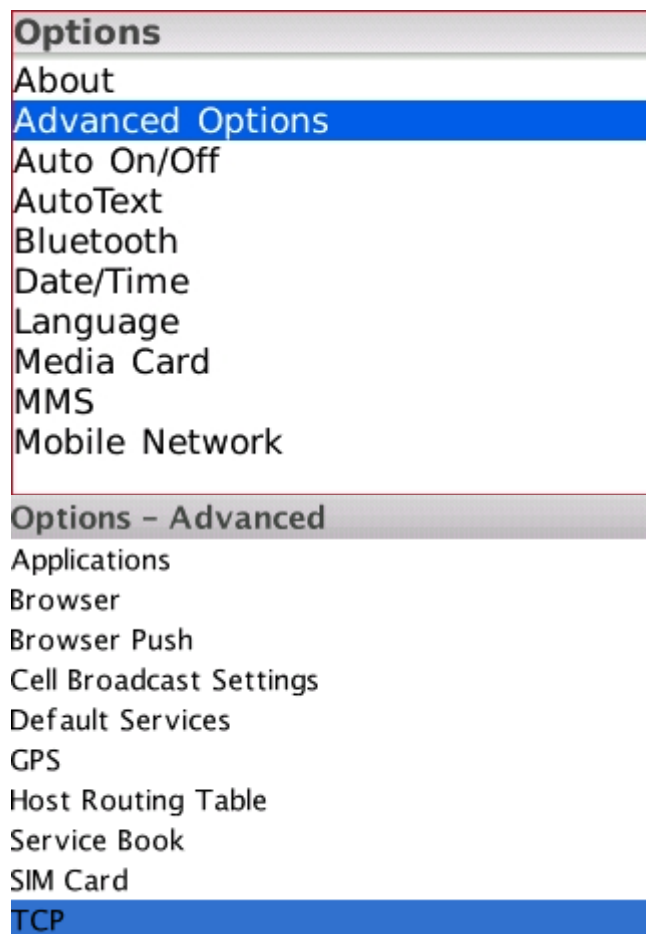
Options
About
Advanced Options
Auto On/Off
AutoText
Bluetooth
Date/Time
Language
Media Card
MMS
Mobile Network

Options - Advanced
Applications
Browser
Browser Push
Cell Broadcast Settings
Default Services
GPS
Host Routing Table
Service Book
SIM Card
TCP